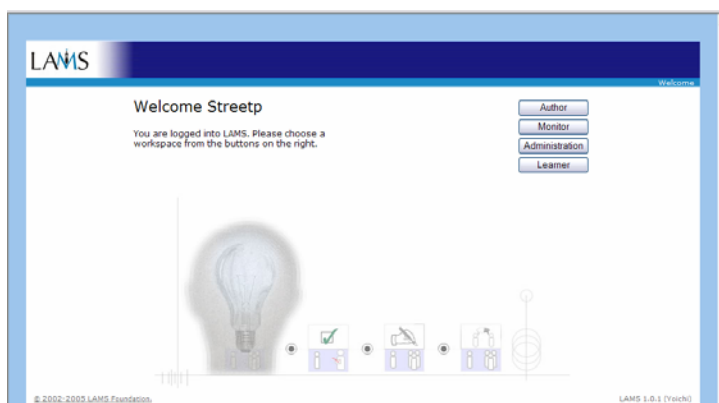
LAMS

Welcome

Welcome Streetp

You are logged into LAMS. Please choose a workspace from the buttons on the right.

Author

Monitor

Administration

Learner

© 2002-2005 LAMS Foundation.

LAMS 1.0.1 (Yoichi)